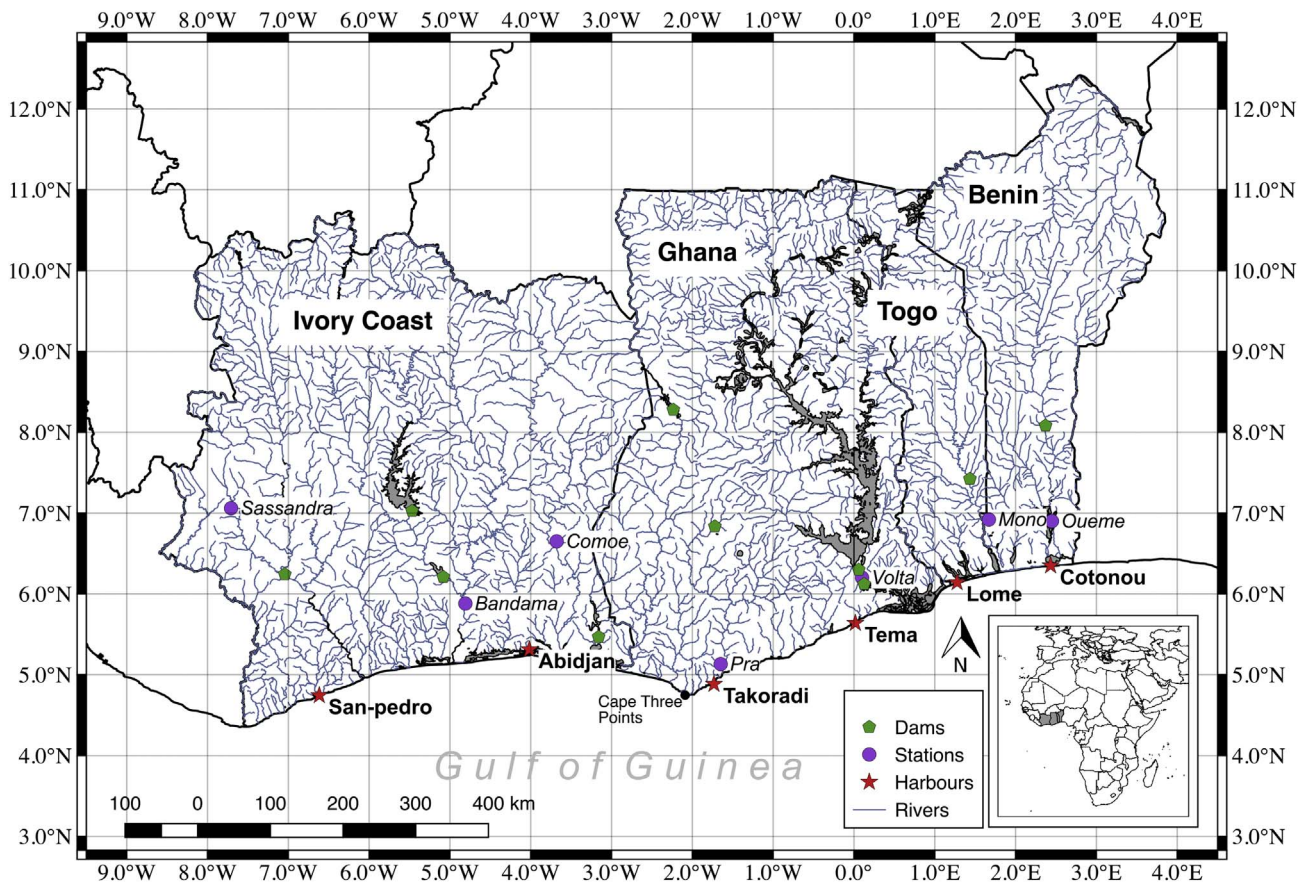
9.0°W 8.0°W 7.0°W 6.0°W 5.0°W 4.0°W 3.0°W 2.0°W 1.0°W 0.0° 1.0°E 2.0°E 3.0°E 4.0°E

12.0°N
11.0°N
10.0°N
9.0°N
8.0°N
7.0°N
6.0°N
5.0°N
4.0°N
3.0°N

Benin
Ghana
Togo
Ivory Coast
Sassandra
Comoe
Mono
Oueme
Volta
Bandama
Cotonou
Lome
Tema
Abidjan
Pra
Cape Three Points
Takoradi
San-pedro
N

Gulf of Guinea

Dams
Stations
Harbours
Rivers

100 0 100 200 300 400 km